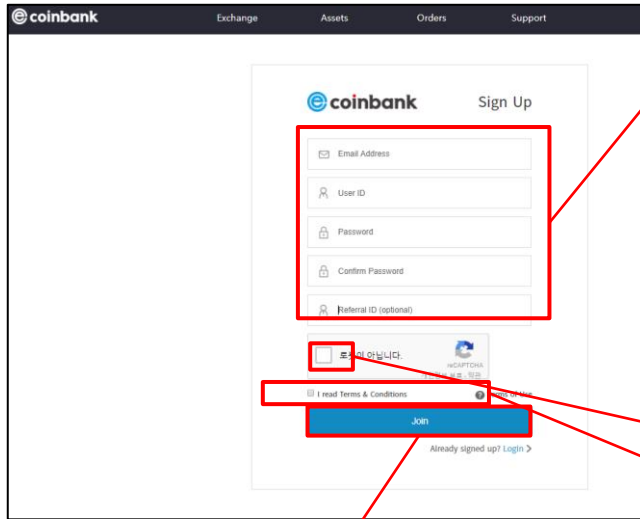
coinbank
Exchange
Assets
Orders
Support

coinbank
Sign Up

Email Address
User ID
Password
Confirm Password
Referral ID (optional)

로봇이 아닙니다.
reCAPTCHA
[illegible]

I read Terms & Conditions
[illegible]erms of Use

Join

Already signed up? Login